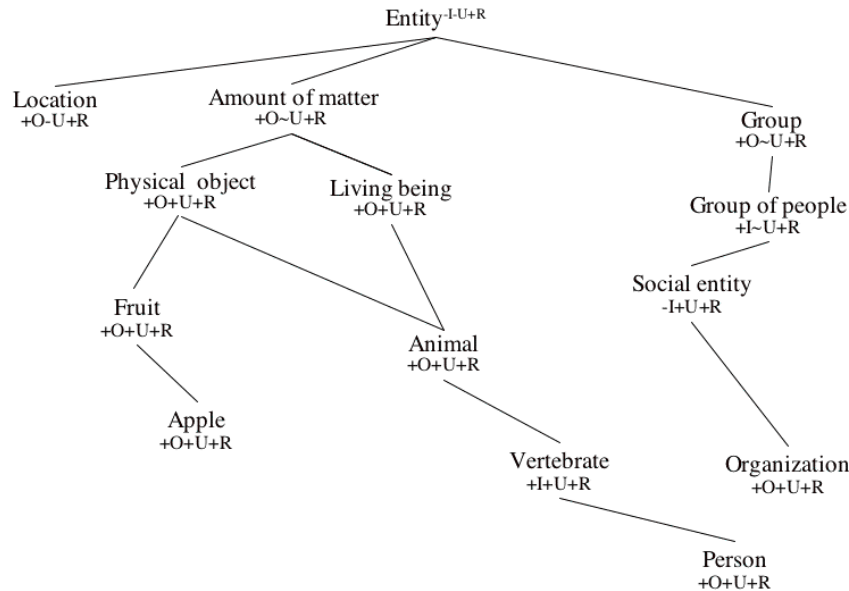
Entity$^{-I-U+R}$

Location
+O-U+R

Amount of matter
+O~U+R

Group
+O~U+R

Physical object
+O+U+R

Living being
+O+U+R

Group of people
+I~U+R

Social entity
-I+U+R

Fruit
+O+U+R

Animal
+O+U+R

Apple
+O+U+R

Vertebrate
+I+U+R

Organization
+O+U+R

Person
+O+U+R